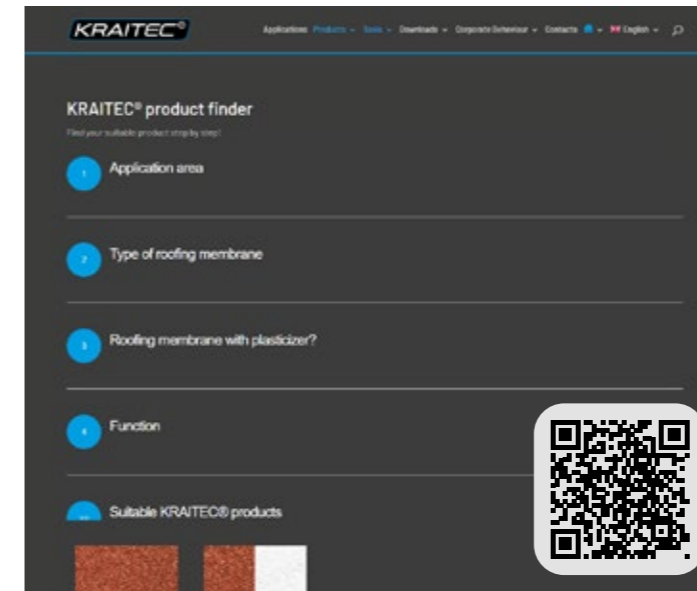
KRAITEC®

Applications Products ⌄ Tools ⌄ Downloads ⌄ Corporate Behaviour ⌄ Contacts ⌄ English ⌄

KRAITEC® product finder

Find your suitable product step by step!

1 Application area

2 Type of roofing membrane

3 Roofing membrane with plasticizer?

4 Function

Suitable KRAITEC® products